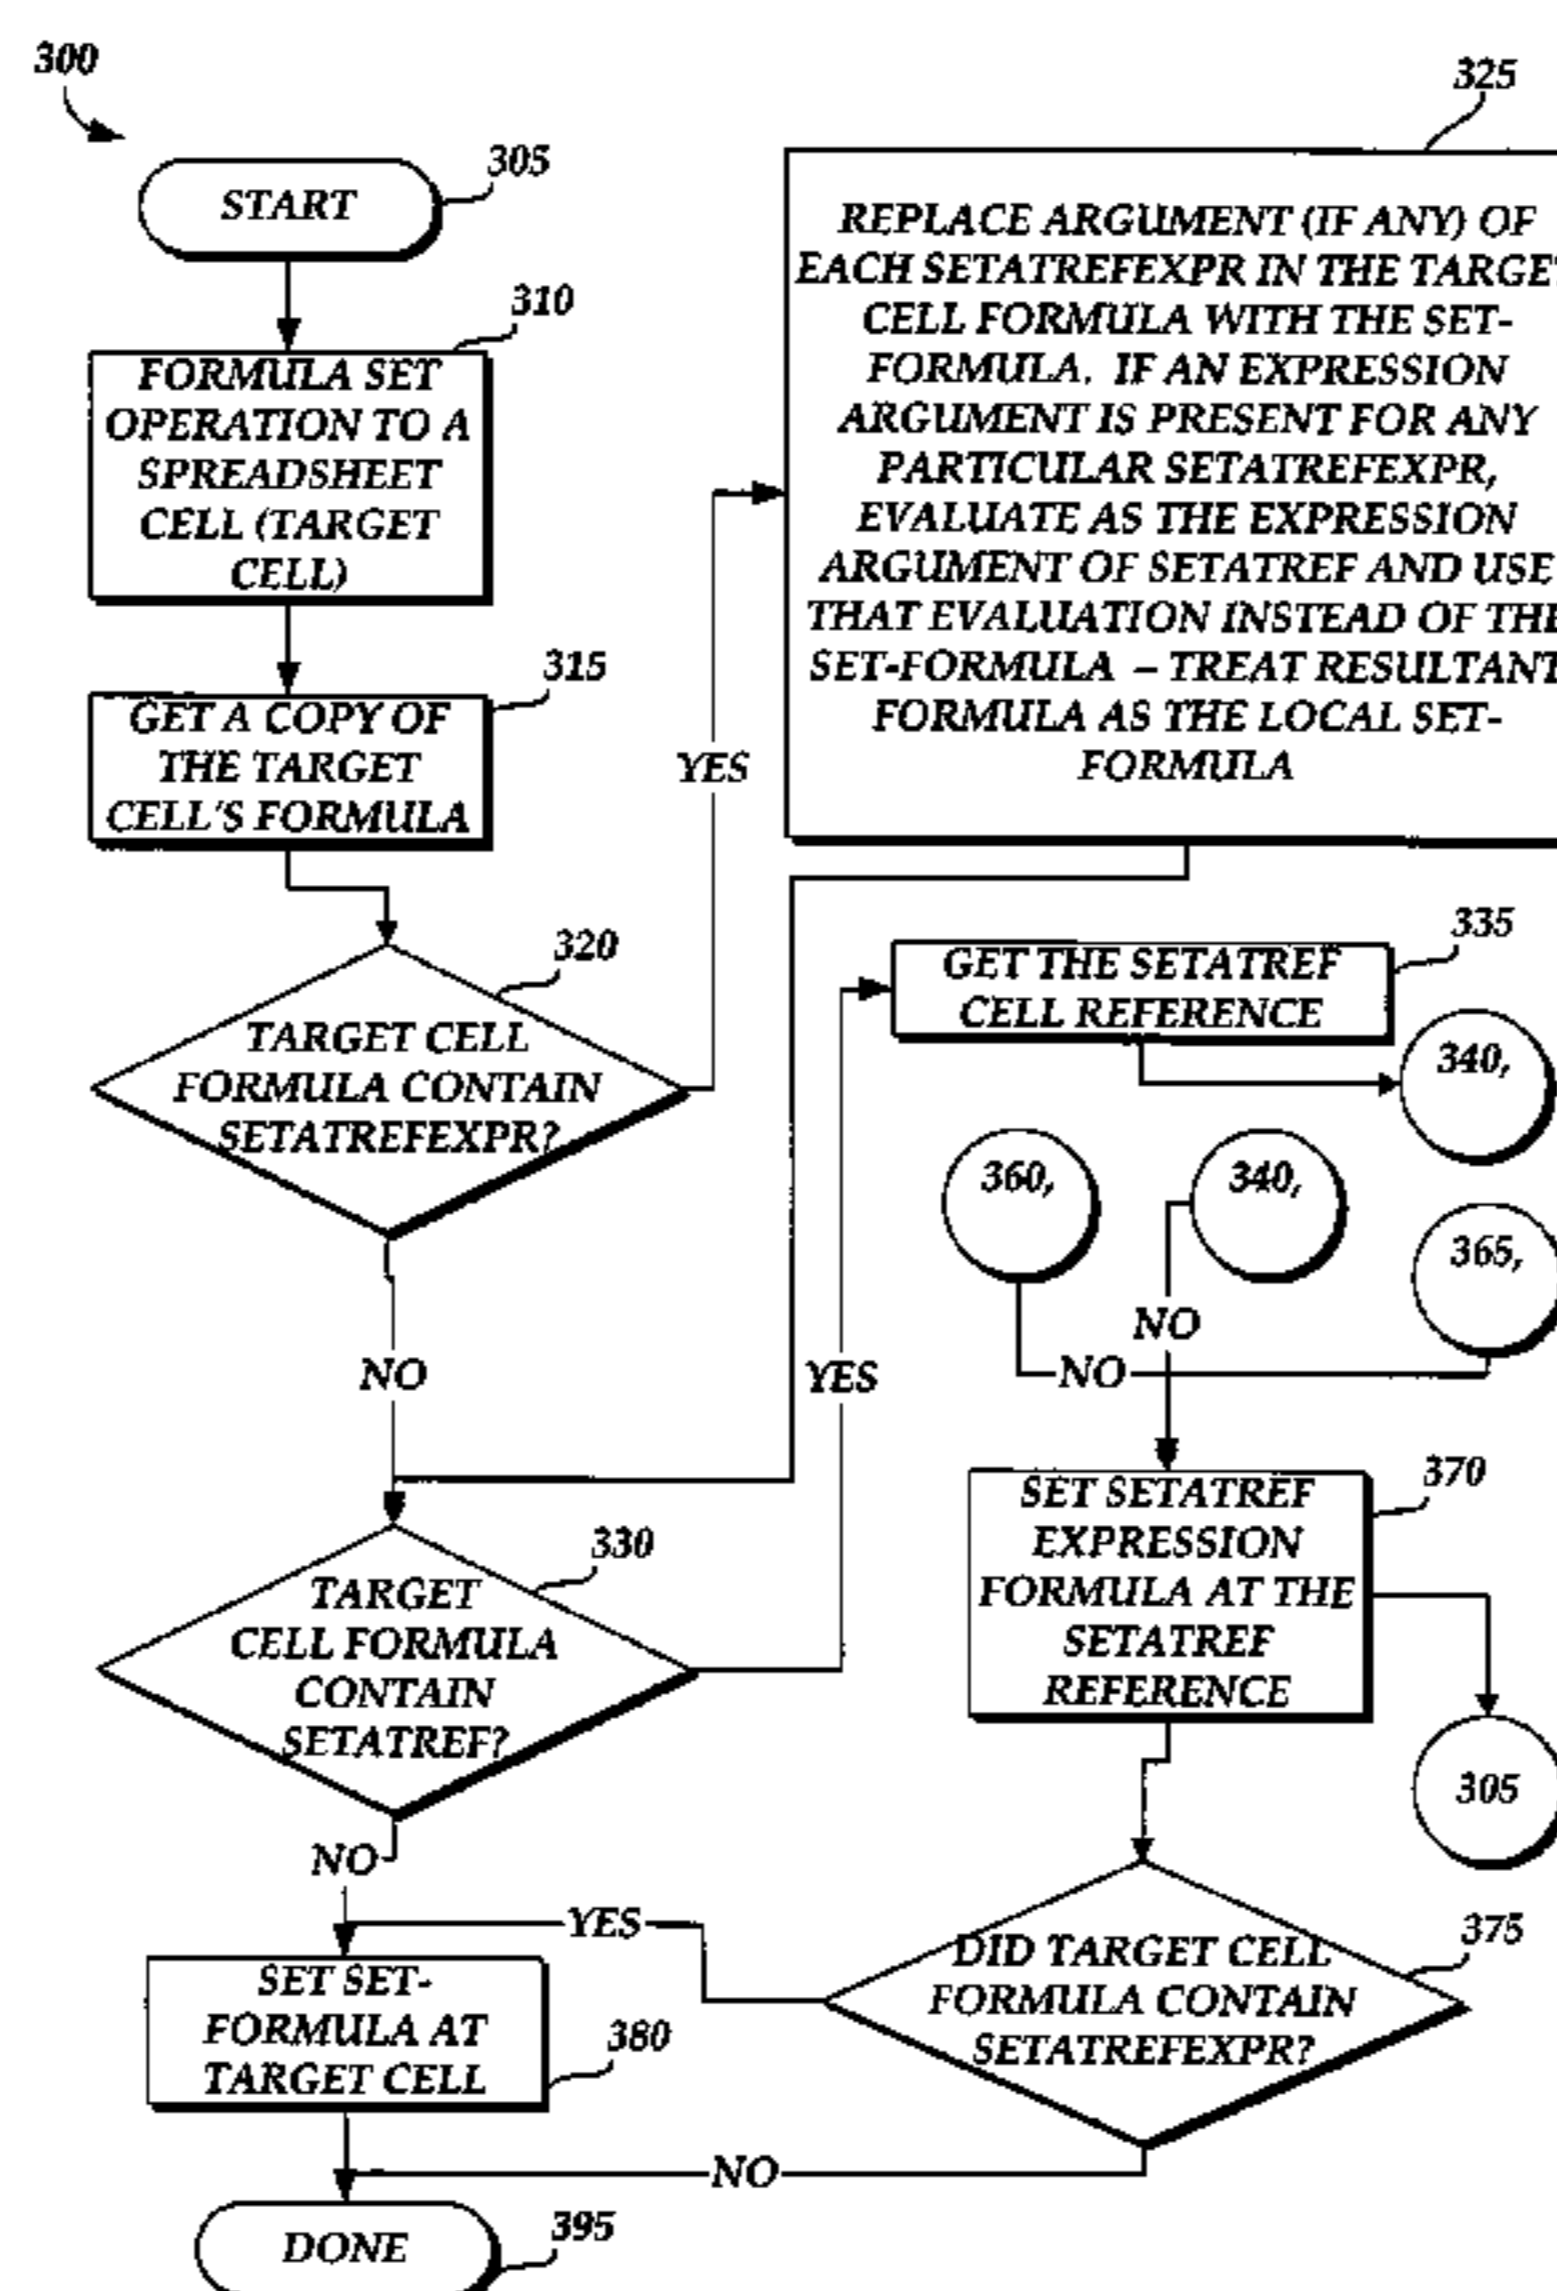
300

START 305

FORMULA SET OPERATION TO A SPREADSHEET CELL (TARGET CELL) 310

GET A COPY OF THE TARGET CELL'S FORMULA 315

TARGET CELL FORMULA CONTAIN SETATREFEXPR? 320

YES

325

REPLACE ARGUMENT (IF ANY) OF EACH SETATREFEXPR IN THE TARGE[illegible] CELL FORMULA WITH THE SETFORMULA. IF AN EXPRESSION ARGUMENT IS PRESENT FOR ANY PARTICULAR SETATREFEXPR, EVALUATE AS THE EXPRESSION ARGUMENT OF SETATREF AND USE THAT EVALUATION INSTEAD OF THE SET-FORMULA – TREAT RESULTANT FORMULA AS THE LOCAL SETFORMULA

NO

TARGET CELL FORMULA CONTAIN SETATREF? 330

YES

GET THE SETATREF CELL REFERENCE 335

340,

360,

340,

365,

NO

NO

SET SETATREF EXPRESSION FORMULA AT THE SETATREF REFERENCE 370

305

NO

YES

DID TARGET CELL FORMULA CONTAIN SETATREFEXPR? 375

SET SETFORMULA AT TARGET CELL 380

NO

DONE 395